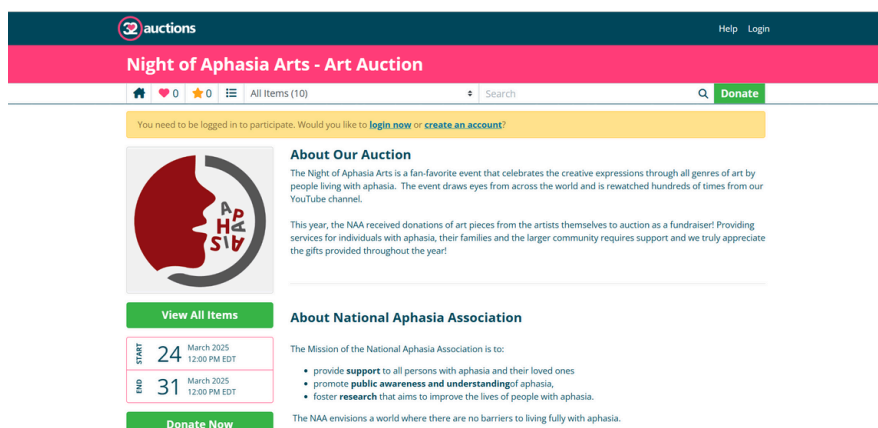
32 auctions

Help Login

Night of Aphasia Arts - Art Auction

0 0 All Items (10) Search Donate

You need to be logged in to participate. Would you like to login now or create an account?

APHASIA

About Our Auction

The Night of Aphasia Arts is a fan-favorite event that celebrates the creative expressions through all genres of art by people living with aphasia. The event draws eyes from across the world and is rewatched hundreds of times from our YouTube channel.

This year, the NAA received donations of art pieces from the artists themselves to auction as a fundraiser! Providing services for individuals with aphasia, their families and the larger community requires support and we truly appreciate the gifts provided throughout the year!

View All Items

START 24 March 2025 12:00 PM EDT

END 31 March 2025 12:00 PM EDT

Donate Now

About National Aphasia Association

The Mission of the National Aphasia Association is to:

- provide support to all persons with aphasia and their loved ones
- promote public awareness and understandingof aphasia,
- foster research that aims to improve the lives of people with aphasia.

The NAA envisions a world where there are no barriers to living fully with aphasia.